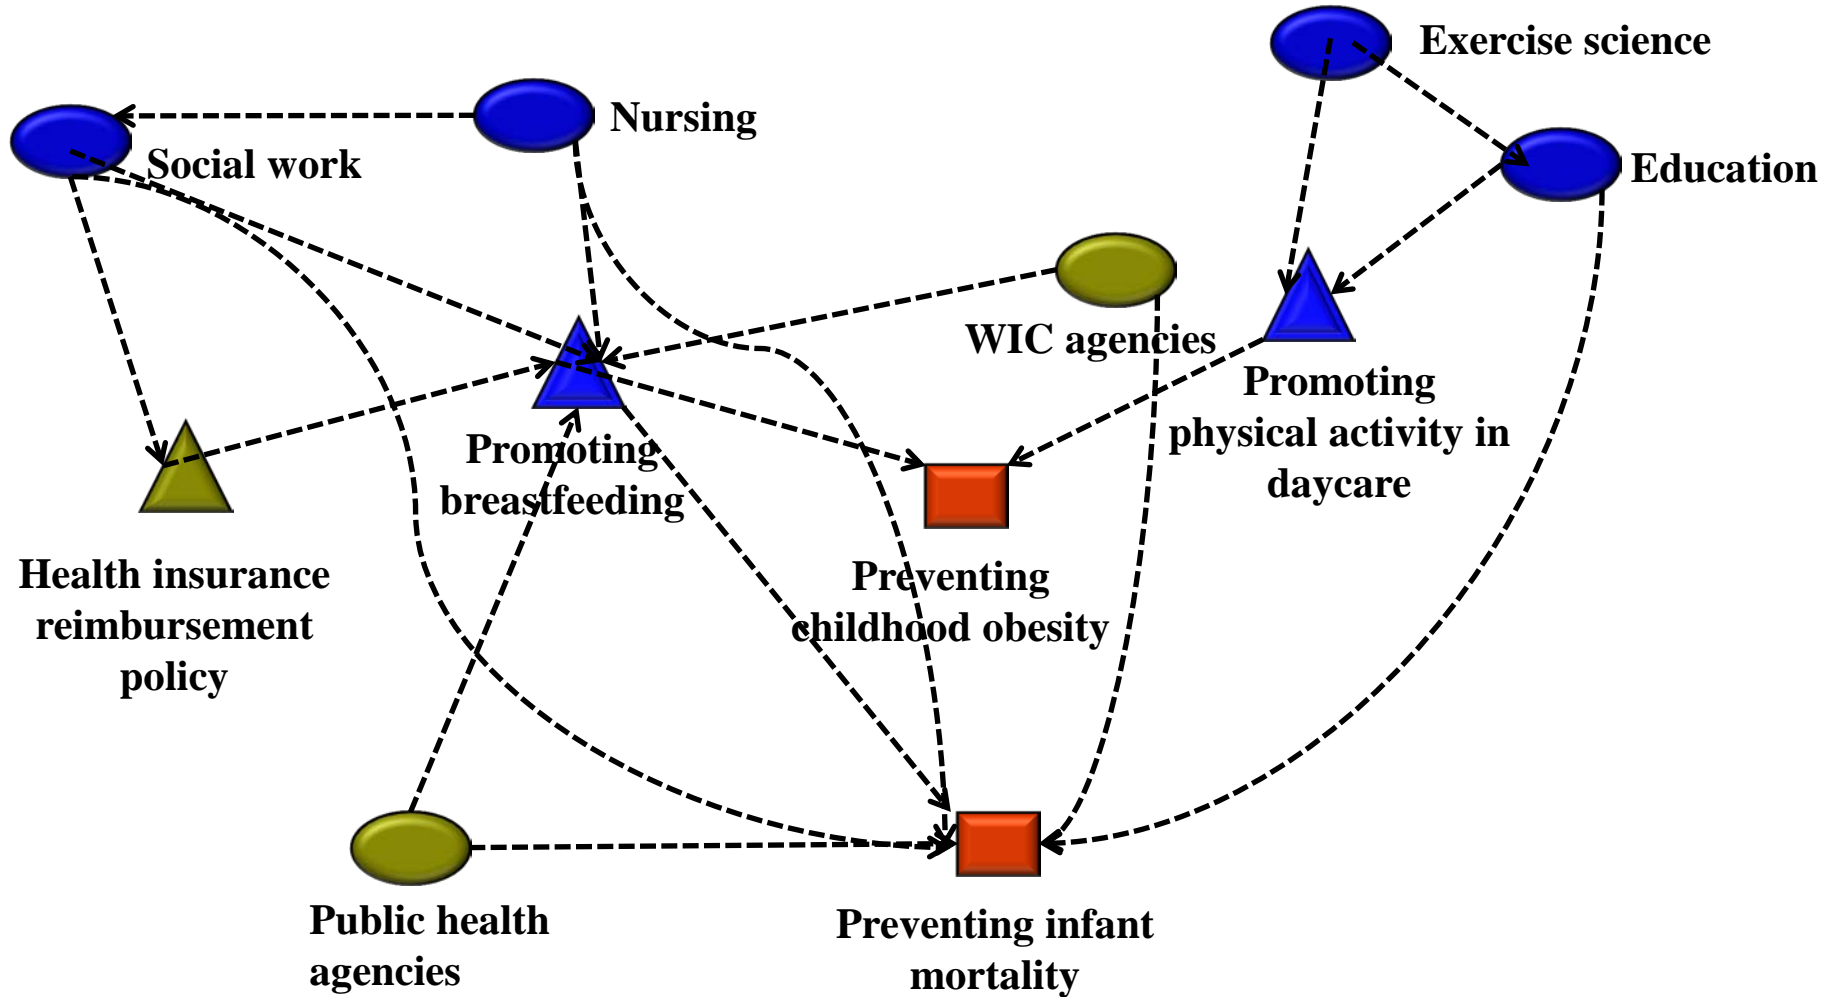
Exercise science

Nursing

Social work

Education

WIC agencies

Promoting physical activity in daycare

Promoting breastfeeding

Health insurance reimbursement policy

Preventing childhood obesity

Public health agencies

Preventing infant mortality